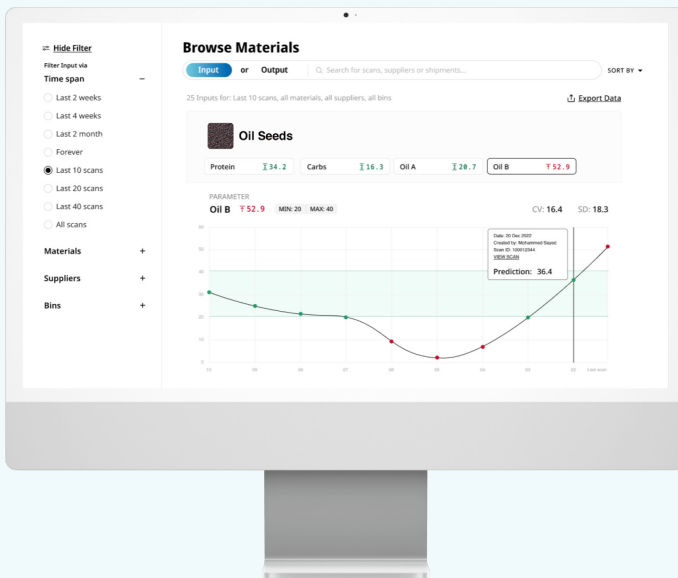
Hide Filter

Filter Input via

Time span −

Last 2 weeks

Last 4 weeks

Last 2 month

Forever

Last 10 scans

Last 20 scans

Last 40 scans

All scans

Materials +

Suppliers +

Bins +

Browse Materials

Input or Output

Search for scans, suppliers or shipments...

SORT BY

25 Inputs for: Last 10 scans, all materials, all suppliers, all bins

Export Data

Oil Seeds

| Protein | 34.2 | Carbs | 16.3 | Oil A | 20.7 | Oil B | 52.9 |
|---|---|---|---|---|---|---|---|

PARAMETER

Oil B 52.9 MIN: 20 MAX: 40

CV: 16.4 SD: 18.3

Date: 20 Dec 2020
Created by: Mohammed Sayed
Scan ID: 10001344
VIEW SCAN

Prediction: 36.4

60
50
40
30
20
10
0

10 09 08 07 06 05 04 03 02 Last scan